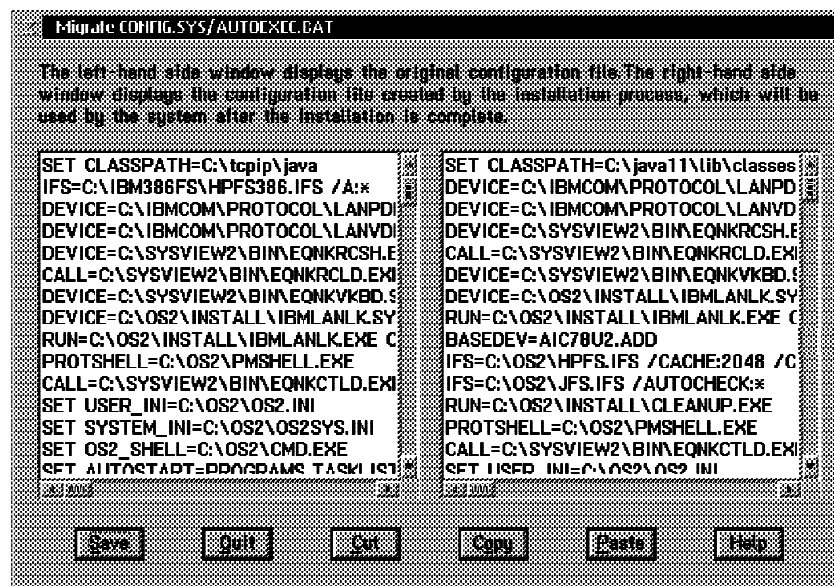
Migrate CONFIG.SYS/AUTOEXEC.BAT

The left-hand side window displays the original configuration file.The right-hand side window displays the configuration file created by the installation process, which will be used by the system after the installation is complete.

SET CLASSPATH=C:\tcpip\java
IFS=C:\IBM386FS\HPFS386.IFS /A:*
DEVICE=C:\IBMCOM\PROTOCOL\LANPDI
DEVICE=C:\IBMCOM\PROTOCOL\LANVDI
DEVICE=C:\SYSVIEW2\BIN\EQNKRCSH.E
CALL=C:\SYSVIEW2\BIN\EQNKRCLD.EXI
DEVICE=C:\SYSVIEW2\BIN\EQNKVKBD.S
DEVICE=C:\OS2\INSTALL\IBMLANLK.SY
RUN=C:\OS2\INSTALL\IBMLANLK.EXE C
PROTSHELL=C:\OS2\PMSHELL.EXE
CALL=C:\SYSVIEW2\BIN\EQNKCTLD.EXI
SET USER_INI=C:\OS2\OS2.INI
SET SYSTEM_INI=C:\OS2\OS2SYS.INI
SET OS2_SHELL=C:\OS2\CMD.EXE
SET AUTOSTART=PROGRAMS,TASKLIST

SET CLASSPATH=C:\java11\lib\classes
DEVICE=C:\IBMCOM\PROTOCOL\LANPD
DEVICE=C:\IBMCOM\PROTOCOL\LANVD
DEVICE=C:\SYSVIEW2\BIN\EQNKRCSH.E
CALL=C:\SYSVIEW2\BIN\EQNKRCLD.EXI
DEVICE=C:\SYSVIEW2\BIN\EQNKVKBD.S
DEVICE=C:\OS2\INSTALL\IBMLANLK.SY
RUN=C:\OS2\INSTALL\IBMLANLK.EXE C
BASEDEV=AIC78U2.ADD
IFS=C:\OS2\HPFS.IFS /CACHE:2048 /C
IFS=C:\OS2\JFS.IFS /AUTOCHECK:*
RUN=C:\OS2\INSTALL\CLEANUP.EXE
PROTSHELL=C:\OS2\PMSHELL.EXE
CALL=C:\SYSVIEW2\BIN\EQNKCTLD.EXI
SET USER_INI=C:\OS2\OS2.INI

Save Quit Cut Copy Paste Help